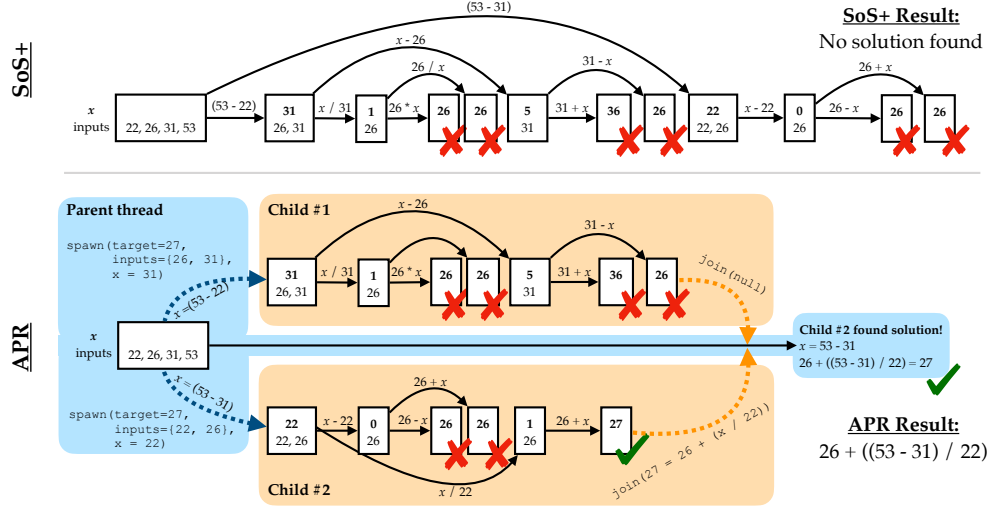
SoS+

SoS+ Result:
No solution found

(53 - 31)
x - 26
26 / x
31 - x
26 + x

x
inputs
22, 26, 31, 53
(53 - 22)
31
26, 31
x / 31
1
26
26 * x
26
26
5
31
31 + x
36
26
22
22, 26
x - 22
0
26
26 - x
26
26

APR

Parent thread

spawn(target=27,
inputs={26, 31},
x = 31)

x = (53 - 22)

x
inputs
22, 26, 31, 53

x = (53 - 31)

spawn(target=27,
inputs={22, 26},
x = 22)

Child #1
x - 26
31
26, 31
x / 31
1
26
26 * x
26
26
5
31
31 - x
31 + x
36
26
join(null)

Child #2 found solution!
x = 53 - 31
26 + ((53 - 31) / 22) = 27

Child #2
22
22, 26
x - 22
0
26
26 + x
26 - x
26
26
1
26
26 + x
27
x / 22
join(27 = 26 + (x / 22))

APR Result:
26 + ((53 - 31) / 22)